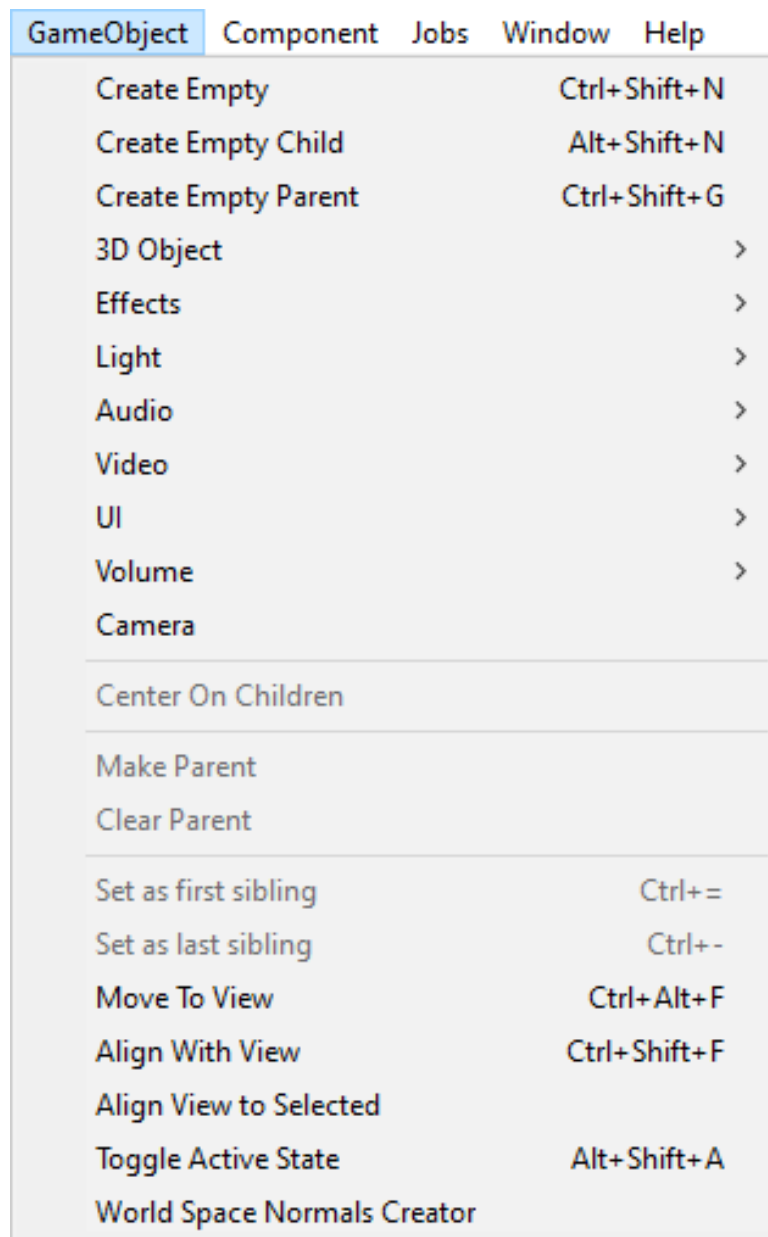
GameObject Component Jobs Window Help

Create Empty Ctrl+Shift+N
Create Empty Child Alt+Shift+N
Create Empty Parent Ctrl+Shift+G
3D Object >
Effects >
Light >
Audio >
Video >
UI >
Volume >
Camera

Center On Children

Make Parent
Clear Parent

Set as first sibling Ctrl+=
Set as last sibling Ctrl+-
Move To View Ctrl+Alt+F
Align With View Ctrl+Shift+F
Align View to Selected
Toggle Active State Alt+Shift+A
World Space Normals Creator